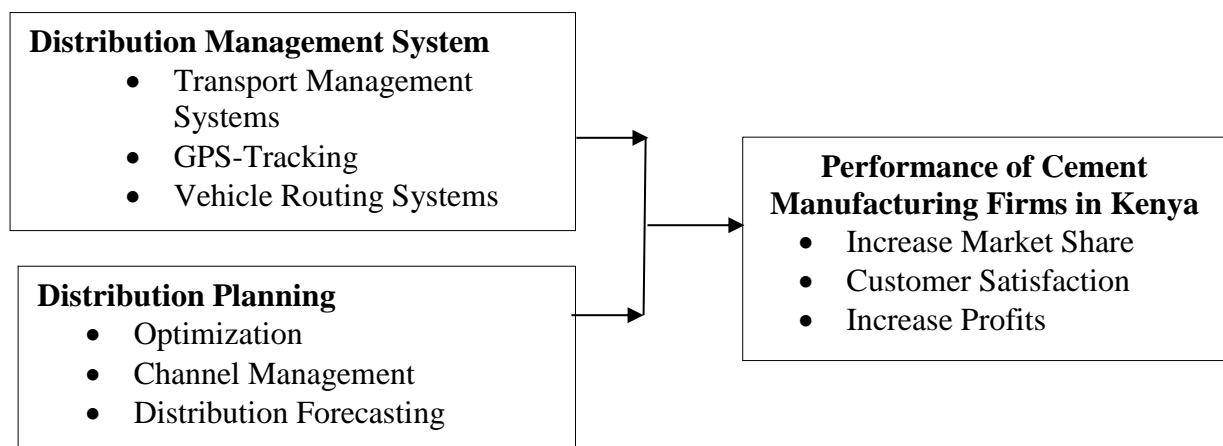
**Distribution Management System**
- Transport Management Systems
- GPS-Tracking
- Vehicle Routing Systems

**Distribution Planning**
- Optimization
- Channel Management
- Distribution Forecasting

**Performance of Cement Manufacturing Firms in Kenya**
- Increase Market Share
- Customer Satisfaction
- Increase Profits